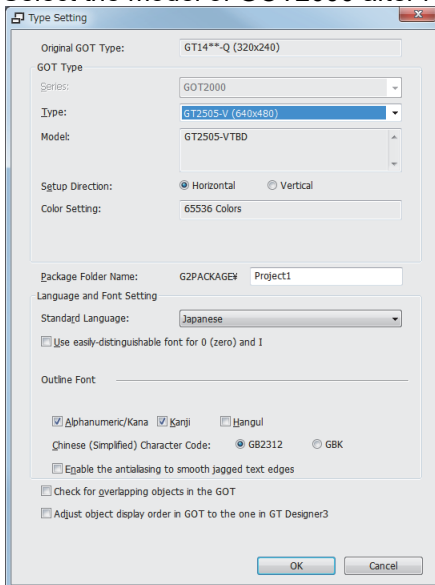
Select the model of GOT2000 after

Type Setting

Original GOT Type: GT14**-Q (320x240)

GOT Type

Series: GOT2000

Type: GT2505-V (640x480)

Model: GT2505-VTBD

Setup Direction: Horizontal Vertical

Color Setting: 65536 Colors

Package Folder Name: G2PACKAGE¥ Project1

Language and Font Setting

Standard Language: Japanese

Use easily-distinguishable font for 0 (zero) and I

Outline Font

Alphanumeric/Kana Kanji Hangul

Chinese (Simplified) Character Code: GB2312 GBK

Enable the antialiasing to smooth jagged text edges

Check for overlapping objects in the GOT

Adjust object display order in GOT to the one in GT Designer3

OK Cancel